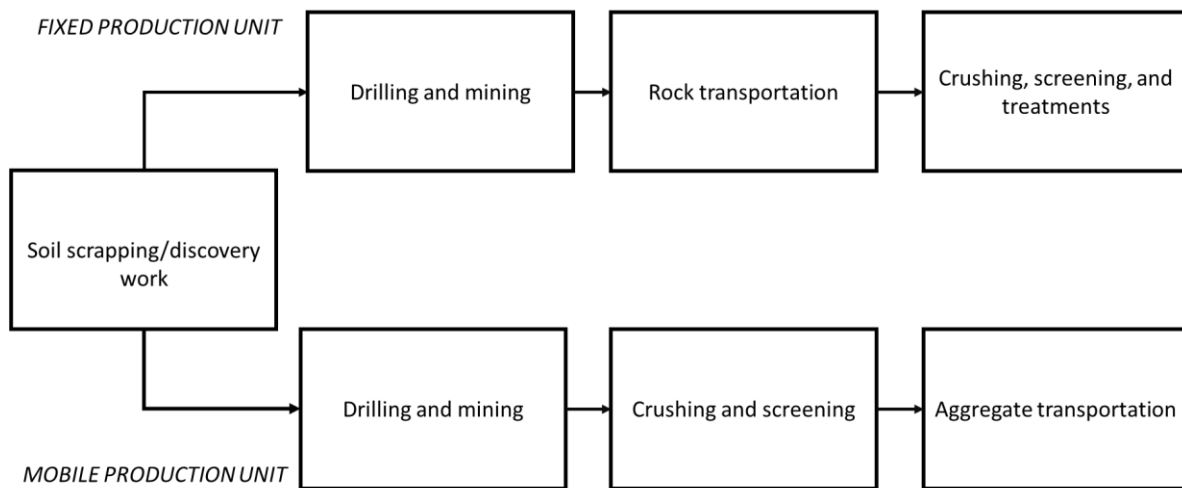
FIXED PRODUCTION UNIT

Drilling and mining

Rock transportation

Crushing, screening, and treatments

Soil scrapping/discovery work

Drilling and mining

Crushing and screening

Aggregate transportation

MOBILE PRODUCTION UNIT